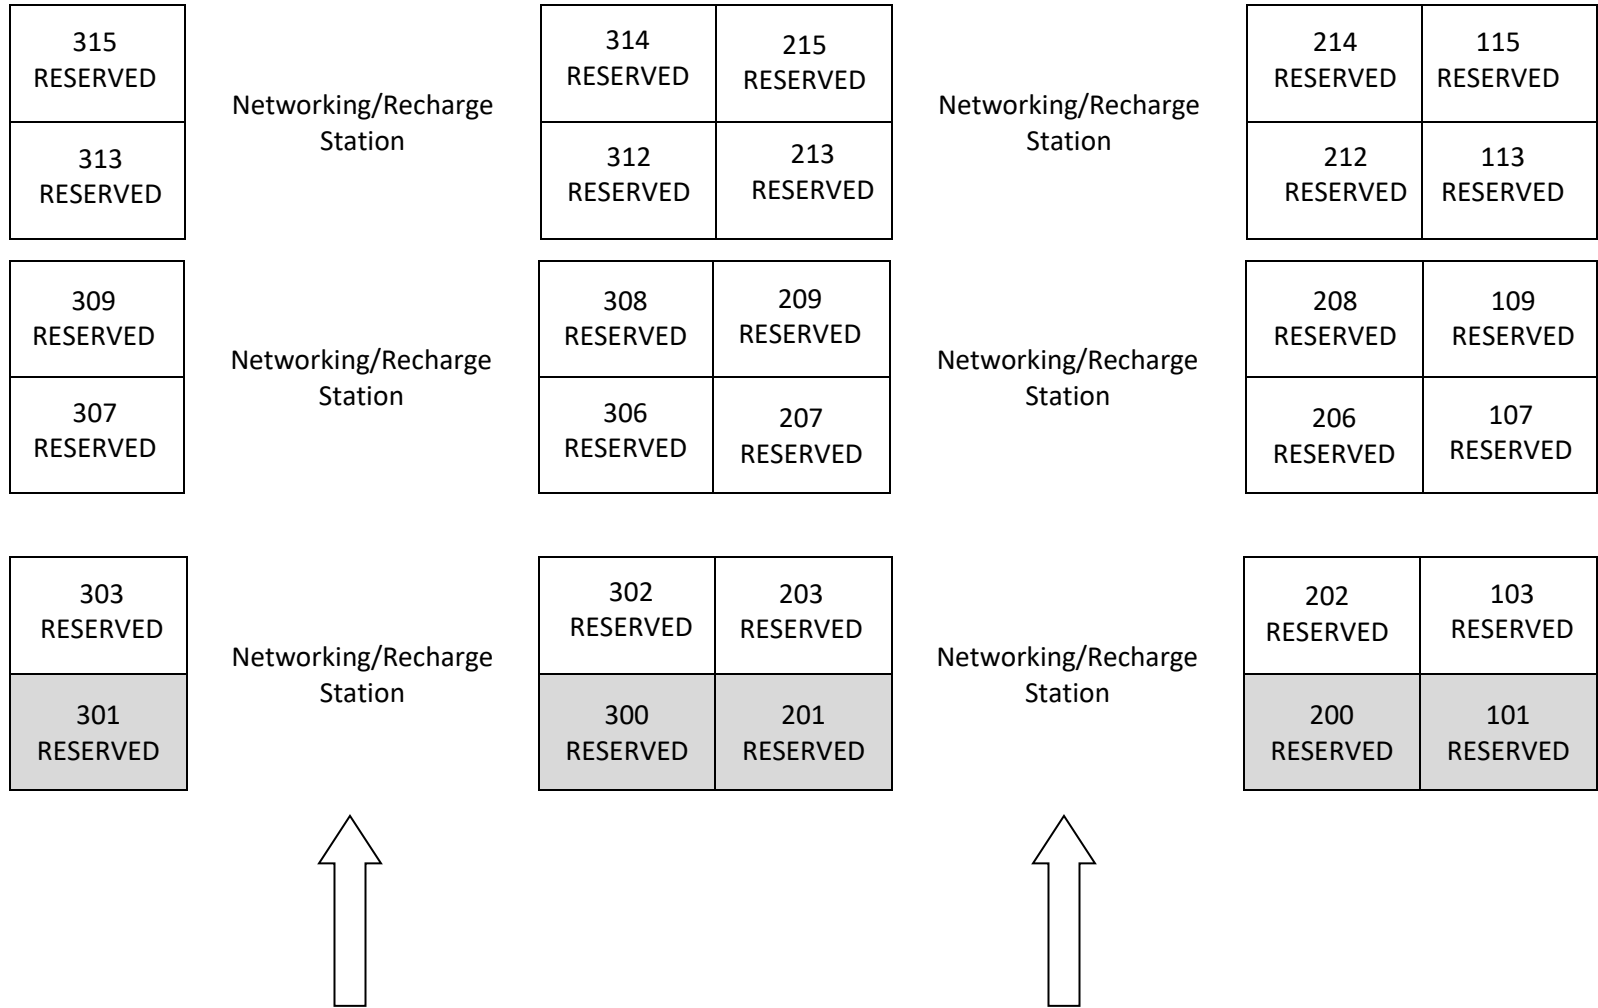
315 RESERVED

313 RESERVED

Networking/Recharge Station

314 RESERVED | 215 RESERVED
312 RESERVED | 213 RESERVED

Networking/Recharge Station

214 RESERVED | 115 RESERVED
212 RESERVED | 113 RESERVED

309 RESERVED

307 RESERVED

Networking/Recharge Station

308 RESERVED | 209 RESERVED
306 RESERVED | 207 RESERVED

Networking/Recharge Station

208 RESERVED | 109 RESERVED
206 RESERVED | 107 RESERVED

303 RESERVED

301 RESERVED

Networking/Recharge Station

302 RESERVED | 203 RESERVED
300 RESERVED | 201 RESERVED

Networking/Recharge Station

202 RESERVED | 103 RESERVED
200 RESERVED | 101 RESERVED